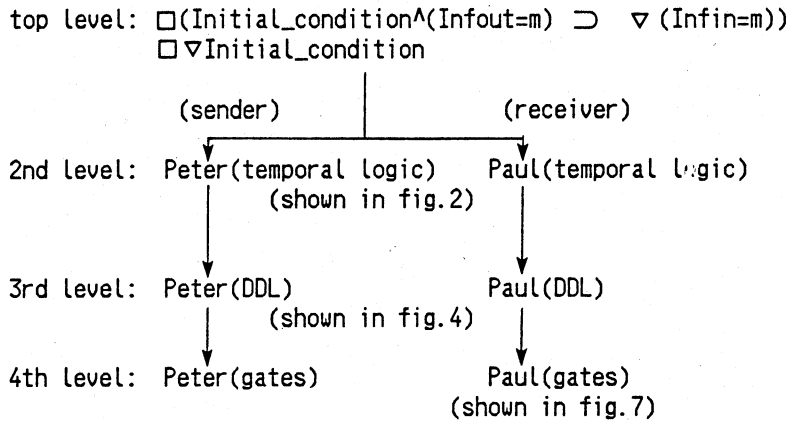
top level: $\Box$(Initial_condition^(Infout=m) $\supset$ $\nabla$(Infin=m))
$\Box\nabla$Initial_condition

(sender) (receiver)

2nd level: Peter(temporal logic) Paul(temporal logic)
(shown in fig.2)

3rd level: Peter(DDL) Paul(DDL)
(shown in fig.4)

4th level: Peter(gates) Paul(gates)
(shown in fig.7)